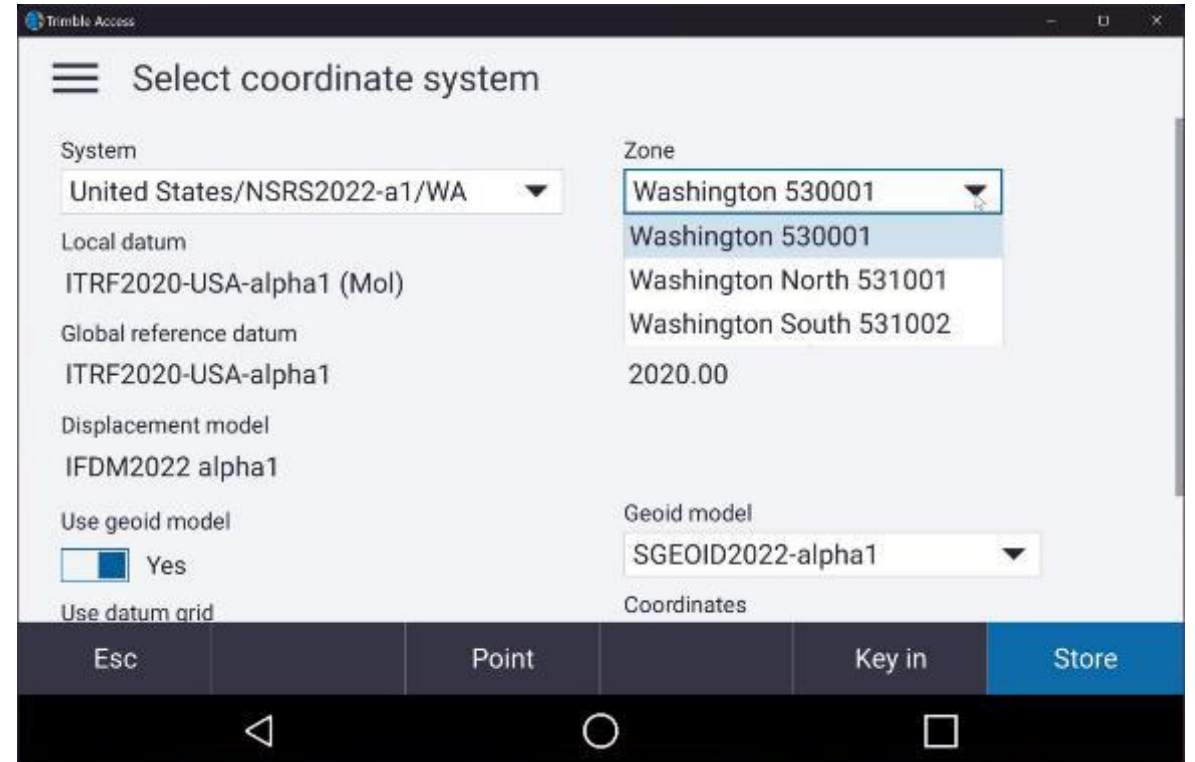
Trimble Access

Select coordinate system

System
United States/NSRS2022-a1/WA

Zone
Washington 530001
Washington 530001
Washington North 531001
Washington South 531002

Local datum
ITRF2020-USA-alpha1 (Mol)

Global reference datum
ITRF2020-USA-alpha1

2020.00

Displacement model
IFDM2022 alpha1

Use geoid model
Yes

Geoid model
SGEOID2022-alpha1

Use datum grid

Coordinates

Esc
Point
Key in
Store